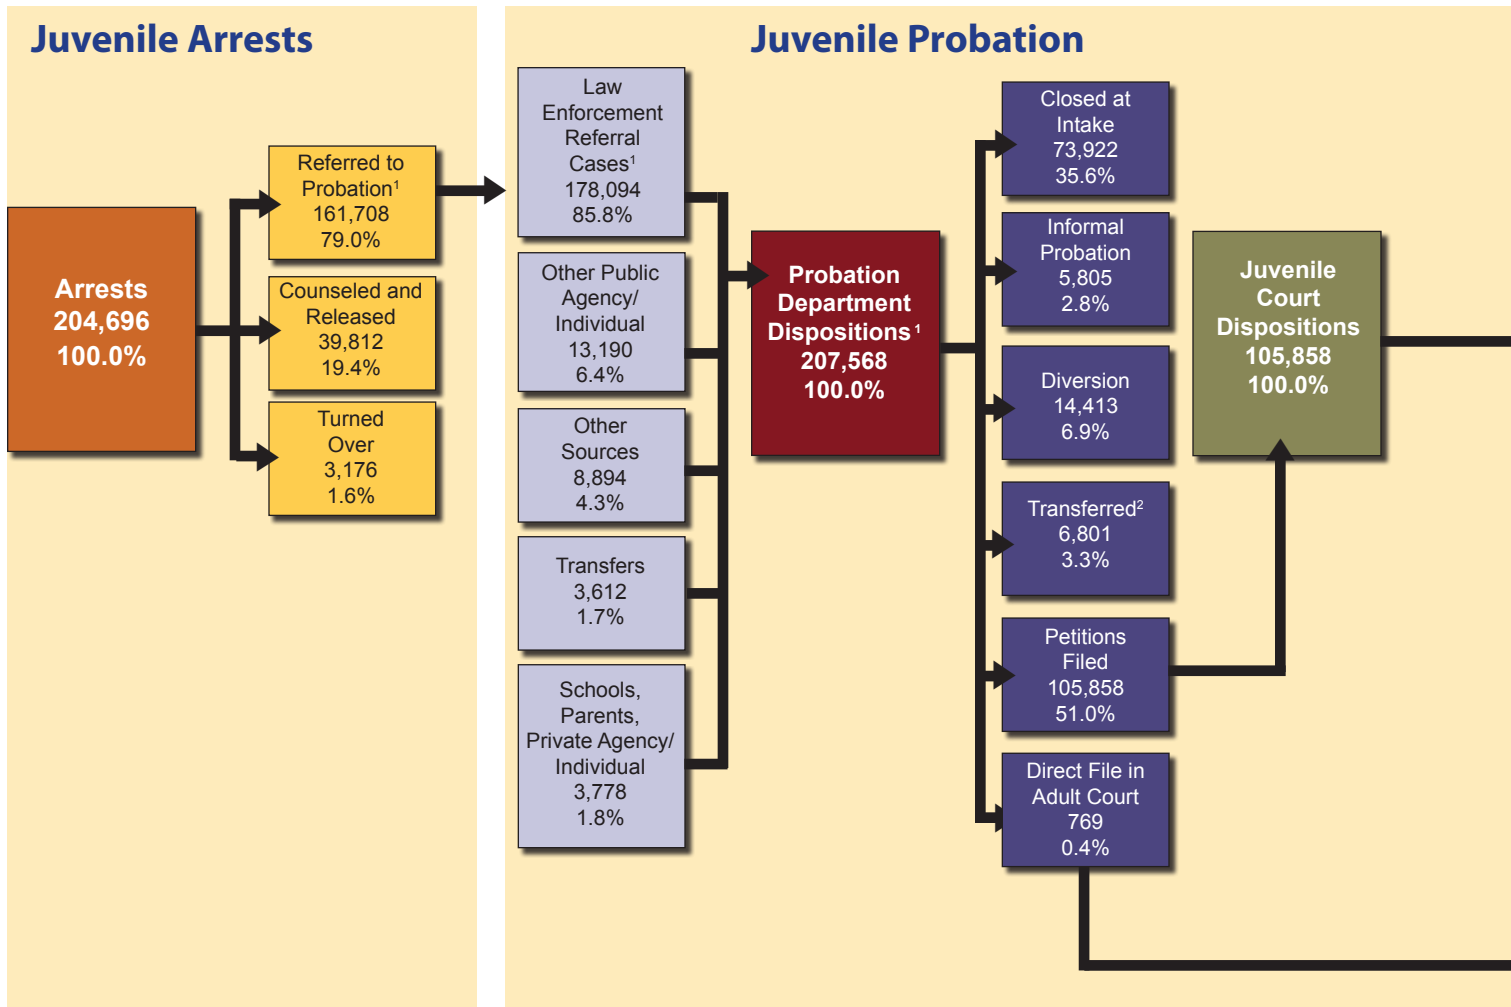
Juvenile Arrests

Arrests
204,696
100.0%

Referred to Probation$^1$
161,708
79.0%

Counseled and Released
39,812
19.4%

Turned Over
3,176
1.6%

Juvenile Probation

Law Enforcement Referral Cases$^1$
178,094
85.8%

Other Public Agency/ Individual
13,190
6.4%

Other Sources
8,894
4.3%

Transfers
3,612
1.7%

Schools, Parents, Private Agency/ Individual
3,778
1.8%

Probation Department Dispositions$^1$
207,568
100.0%

Closed at Intake
73,922
35.6%

Informal Probation
5,805
2.8%

Diversion
14,413
6.9%

Transferred$^2$
6,801
3.3%

Petitions Filed
105,858
51.0%

Direct File in Adult Court
769
0.4%

Juvenile Court Dispositions
105,858
100.0%